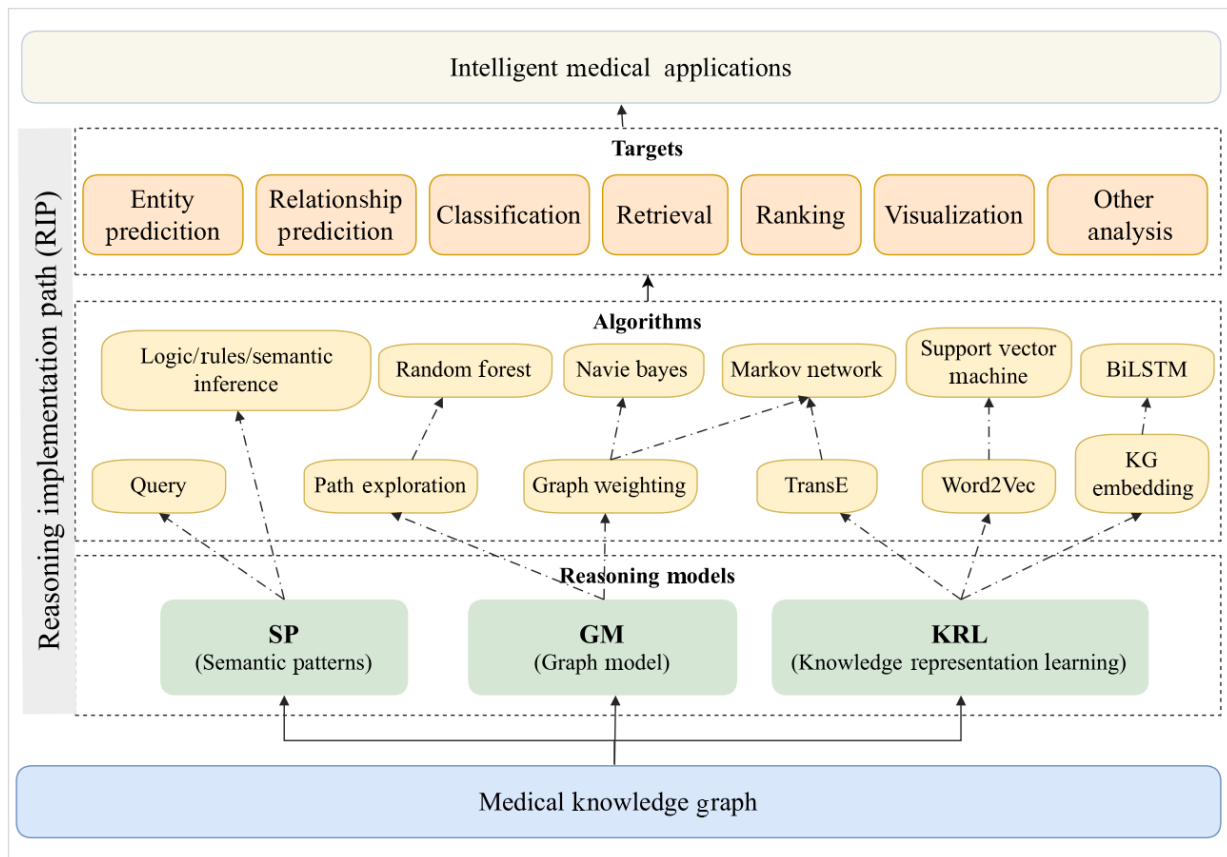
Intelligent medical applications

Reasoning implementation path (RIP)

Targets

Entity predicition

Relationship predicition

Classification

Retrieval

Ranking

Visualization

Other analysis

Algorithms

Logic/rules/semantic inference

Random forest

Navie bayes

Markov network

Support vector machine

BiLSTM

Query

Path exploration

Graph weighting

TransE

Word2Vec

KG embedding

Reasoning models

SP
(Semantic patterns)

GM
(Graph model)

KRL
(Knowledge representation learning)

Medical knowledge graph